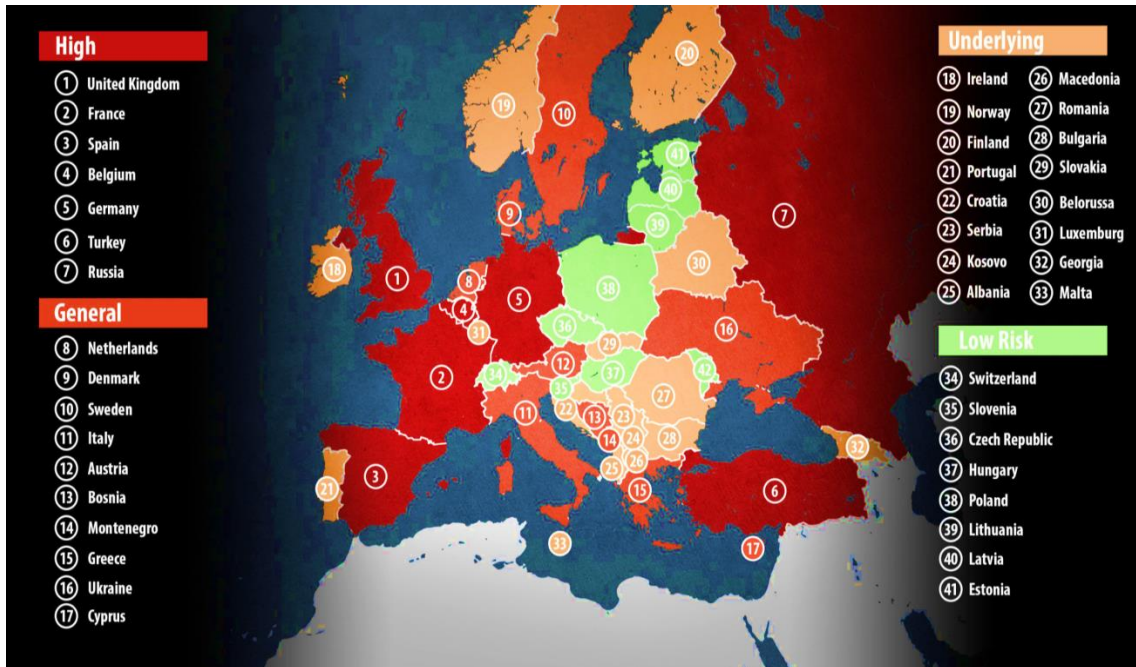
High

1 United Kingdom
2 France
3 Spain
4 Belgium
5 Germany
6 Turkey
7 Russia

General

8 Netherlands
9 Denmark
10 Sweden
11 Italy
12 Austria
13 Bosnia
14 Montenegro
15 Greece
16 Ukraine
17 Cyprus

Underlying

18 Ireland
19 Norway
20 Finland
21 Portugal
22 Croatia
23 Serbia
24 Kosovo
25 Albania
26 Macedonia
27 Romania
28 Bulgaria
29 Slovakia
30 Belorussa
31 Luxemburg
32 Georgia
33 Malta

Low Risk

34 Switzerland
35 Slovenia
36 Czech Republic
37 Hungary
38 Poland
39 Lithuania
40 Latvia
41 Estonia

20 19 10 41 40 9 39 7 30 18 1 8 38 5 4 31 36 16 12 29 2 34 37 42 35 27 11 22 13 23 14 24 28 32 26 25 3 15 6 21 33 17